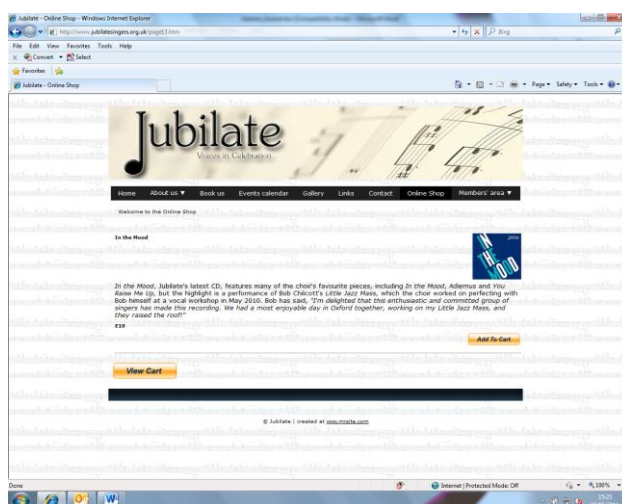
Jubilate - Online Shop - Windows Internet Explorer

http://www.jubilatesingers.org.uk/page13.htm

Bing

File Edit View Favorites Tools Help

Convert Select

Favorites

Jubilate - Online Shop

Page Safety Tools

Jubilate
Voices in Celebration

Home About us ▼ Book us Events calendar Gallery Links Contact Online Shop Members' area ▼

Welcome to the Online Shop

In the Mood

In the Mood, Jubilate's latest CD, features many of the choir's favourite pieces, including In the Mood, Adiemus and You Raise Me Up, but the highlight is a performance of Bob Chilcott's Little Jazz Mass, which the choir worked on perfecting with Bob himself at a vocal workshop in May 2010. Bob has said, "I'm delighted that this enthusiastic and committed group of singers has made this recording. We had a most enjoyable day in Oxford together, working on my Little Jazz Mass, and they raised the roof!"

£10

Add To Cart

View Cart

© Jubilate | created at www.mrsite.com

Done

Internet | Protected Mode: Off

100%

15:21